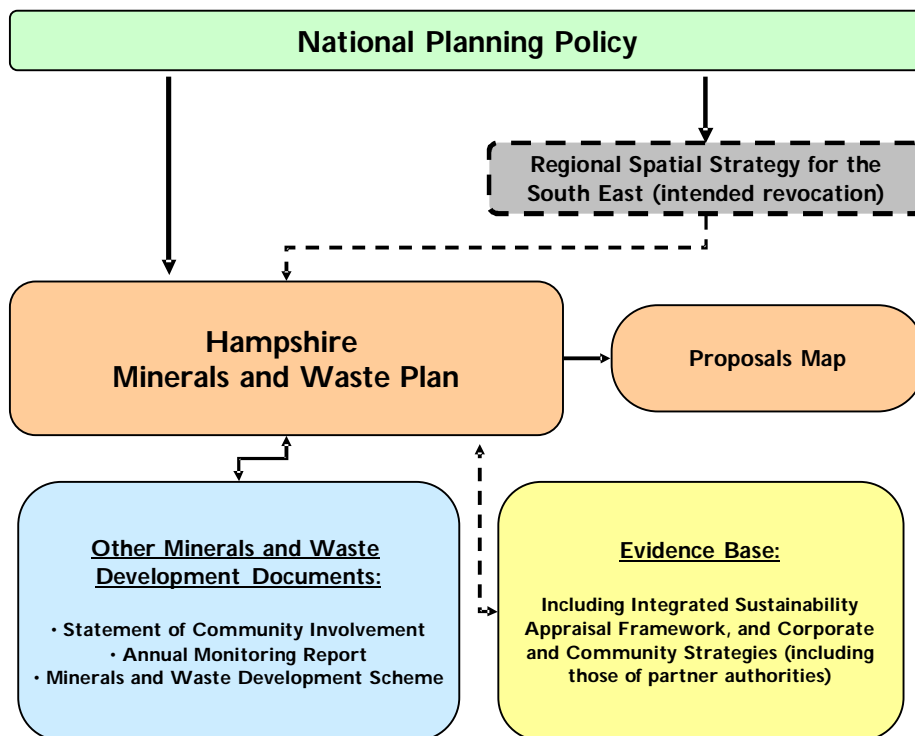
National Planning Policy

Regional Spatial Strategy for the South East (intended revocation)

Hampshire Minerals and Waste Plan

Proposals Map

Other Minerals and Waste Development Documents:

• Statement of Community Involvement
• Annual Monitoring Report
• Minerals and Waste Development Scheme

Evidence Base:

Including Integrated Sustainability Appraisal Framework, and Corporate and Community Strategies (including those of partner authorities)